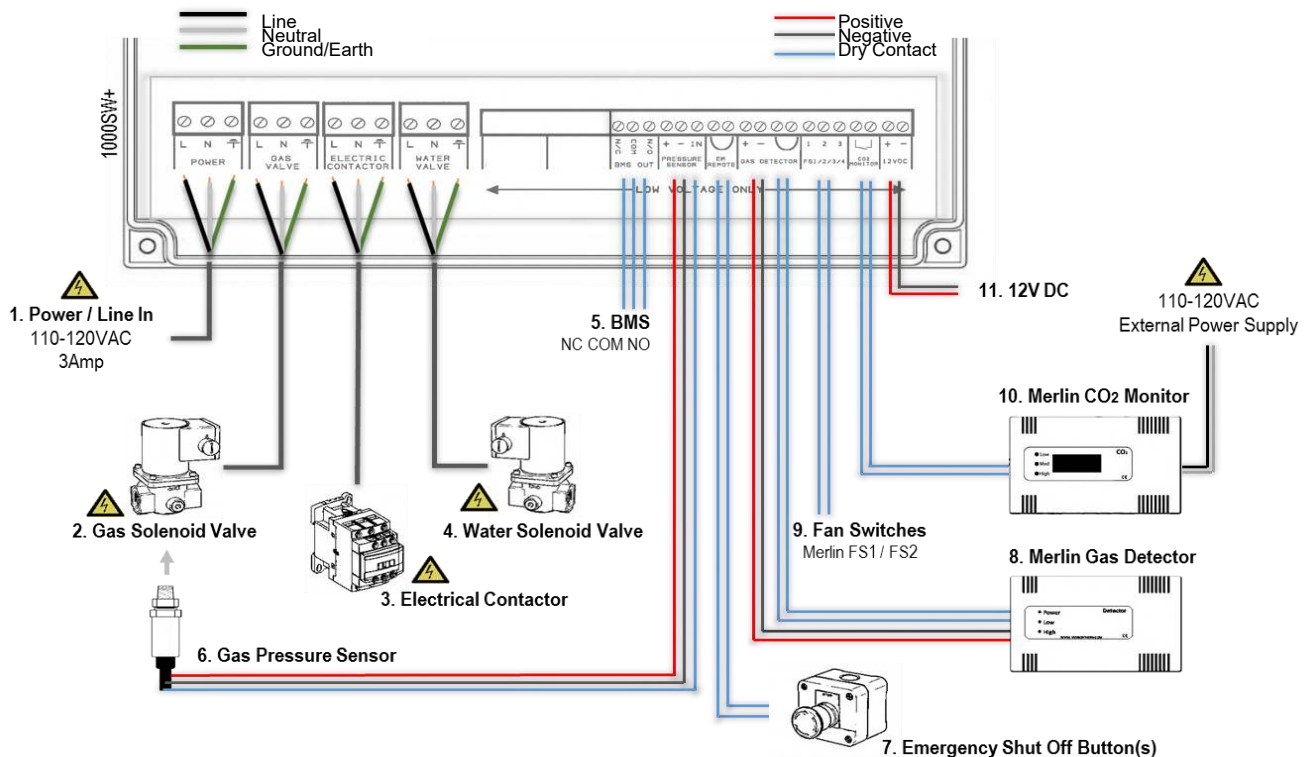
Line
Neutral
Ground/Earth

Positive
Negative
Dry Contact

1000SW+

L N ⏚
POWER

L N ⏚
GAS VALVE

L N ⏚
ELECTRIC CONTACTOR

L N ⏚
WATER VALVE

N/C COM N/O
BMS OUT

+ − IN
PRESSURE SENSOR

EM REMOTE

+ −
GAS DETECTOR

1 2 3
FS1/2/3/4

CO2 MONITOR

+ −
12VDC

LOW VOLTAGE ONLY

1. Power / Line In
110-120VAC
3Amp

5. BMS
NC COM NO

11. 12V DC

110-120VAC
External Power Supply

10. Merlin CO2 Monitor

Low
Med
High
CO2

2. Gas Solenoid Valve

3. Electrical Contactor

4. Water Solenoid Valve

9. Fan Switches
Merlin FS1 / FS2

8. Merlin Gas Detector

Power
Low
High
Detector

6. Gas Pressure Sensor

7. Emergency Shut Off Button(s)